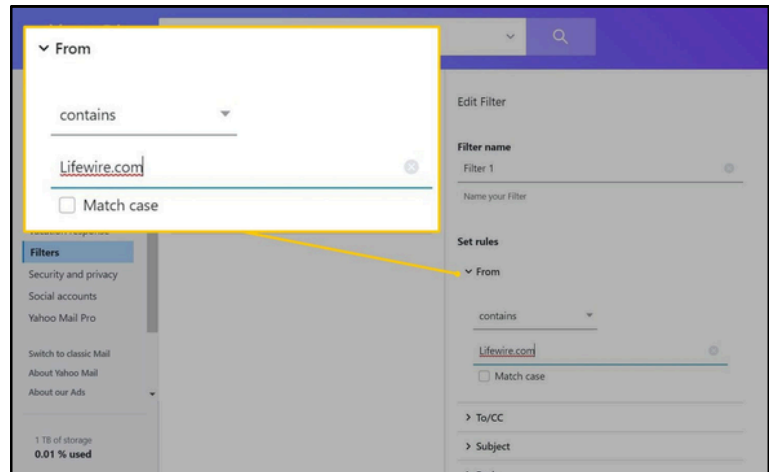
From

contains

Lifewire.com

Match case

Edit Filter

Filter name

Filter 1

Name your Filter

Set rules

From

contains

Lifewire.com

Match case

To/CC

Subject

Filters

Security and privacy

Social accounts

Yahoo Mail Pro

Switch to classic Mail

About Yahoo Mail

About our Ads

1 TB of storage

0.01 % used